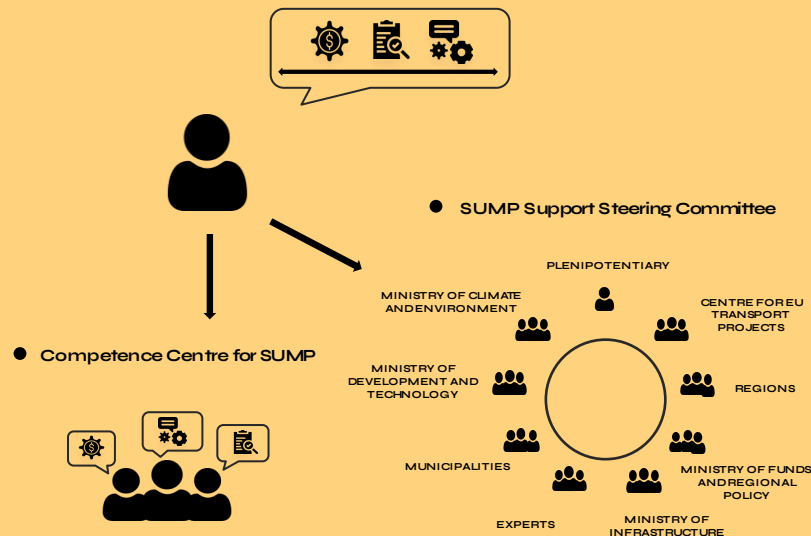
SUMP Support Steering Committee

PLENIPOTENTIARY

MINISTRY OF CLIMATE ANDENVIRONMENT

CENTRE FOR EU TRANSPORT PROJECTS

Competence Centre for SUMP

MINISTRY OF DEVELOPMENT AND TECHNOLOGY

REGIONS

MUNICIPALITIES

MINISTRY OF FUNDS ANDREGIONAL POLICY

EXPERTS

MINISTRY OF INFRASTRUCTURE